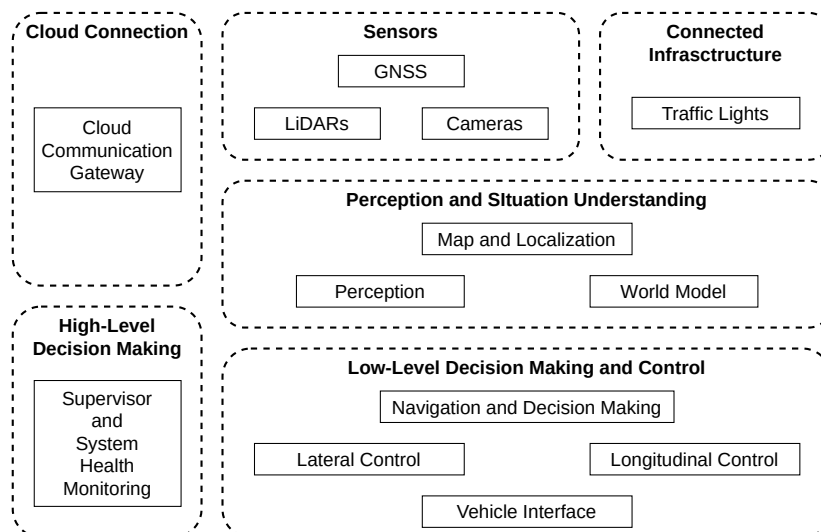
Cloud Connection

Cloud Communication Gateway

Sensors

GNSS

LiDARs

Cameras

Connected Infrasctructure

Traffic Lights

Perception and SItuation Understanding

Map and Localization

Perception

World Model

High-Level Decision Making

Supervisor and System Health Monitoring

Low-Level Decision Making and Control

Navigation and Decision Making

Lateral Control

Longitudinal Control

Vehicle Interface